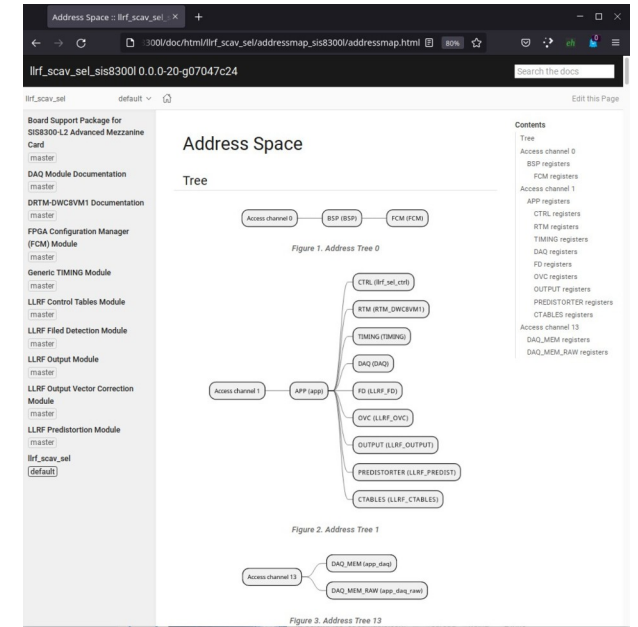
Address Space :: llrf_scav_sel ×

300l/doc/html/llrf_scav_sel/addressmap_sis8300l/addressmap.html 80%

llrf_scav_sel_sis8300l 0.0.0-20-g07047c24

Search the docs

llrf_scav_sel default

Edit this Page

Board Support Package for SIS8300-L2 Advanced Mezzanine Card
master
DAQ Module Documentation
master
DRTM-DWC8VM1 Documentation
master
FPGA Configuration Manager (FCM) Module
master
Generic TIMING Module
master
LLRF Control Tables Module
master
LLRF Filed Detection Module
master
LLRF Output Module
master
LLRF Output Vector Correction Module
master
LLRF Predistortion Module
master
llrf_scav_sel
default

Address Space

Tree

Access channel 0
BSP (BSP)
FCM (FCM)

Figure 1. Address Tree 0

Access channel 1
APP (app)
CTRL (llrf_sel_ctrl)
RTM (RTM_DWC8VM1)
TIMING (TIMING)
DAQ (DAQ)
FD (LLRF_FD)
OVC (LLRF_OVC)
OUTPUT (LLRF_OUTPUT)
PREDISTORTER (LLRF_PREDIST)
CTABLES (LLRF_CTABLES)

Figure 2. Address Tree 1

Access channel 13
DAQ_MEM (app_daq)
DAQ_MEM_RAW (app_daq_raw)

Figure 3. Address Tree 13

Contents
Tree
Access channel 0
BSP registers
FCM registers
Access channel 1
APP registers
CTRL registers
RTM registers
TIMING registers
DAQ registers
FD registers
OVC registers
OUTPUT registers
PREDISTORTER registers
CTABLES registers
Access channel 13
DAQ_MEM registers
DAQ_MEM_RAW registers